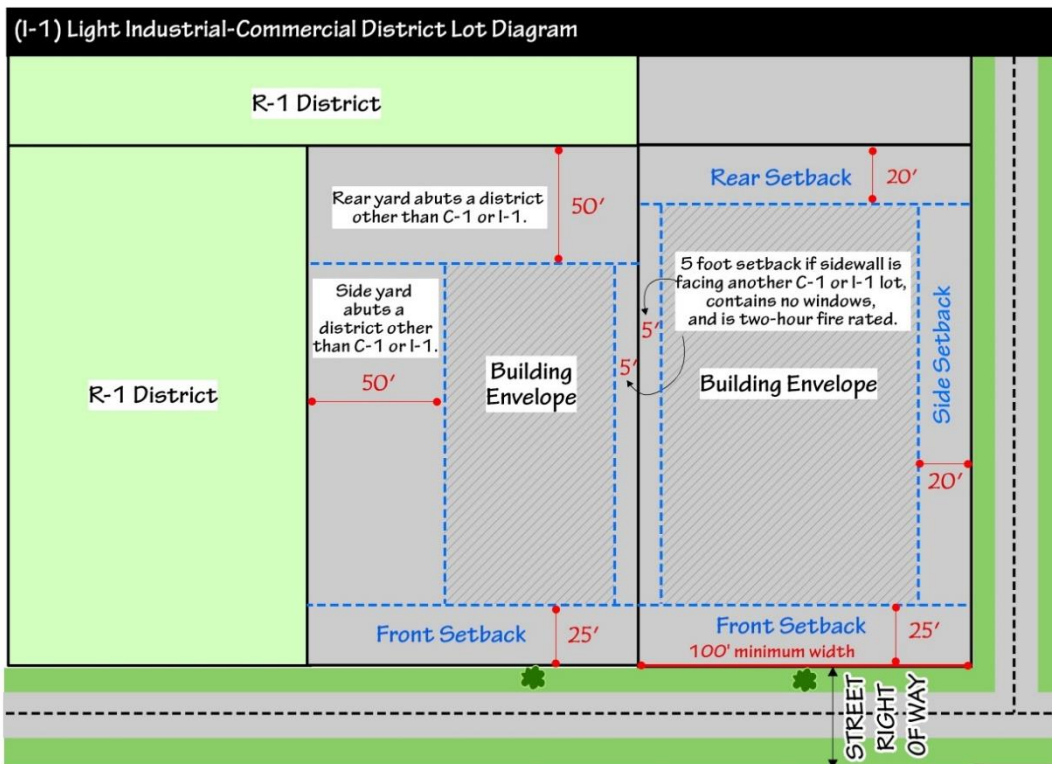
(I-1) Light Industrial-Commercial District Lot Diagram

R-1 District

R-1 District

Rear yard abuts a district other than C-1 or I-1.

50′

Side yard abuts a district other than C-1 or I-1.

50′

Building Envelope

5′

5′

5 foot setback if sidewall is facing another C-1 or I-1 lot, contains no windows, and is two-hour fire rated.

Rear Setback

20′

Building Envelope

Side Setback

20′

Front Setback

25′

Front Setback

25′

100′ minimum width

STREET RIGHT OF WAY